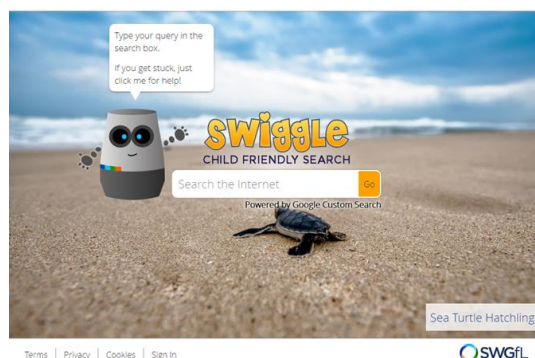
Type your query in the search box.

If you get stuck, just click me for help!

SWIGGLE
CHILD FRIENDLY SEARCH

Search the Internet

Go

Powered by Google Custom Search

Sea Turtle Hatchling

Terms | Privacy | Cookies | Sign In

SWGfL